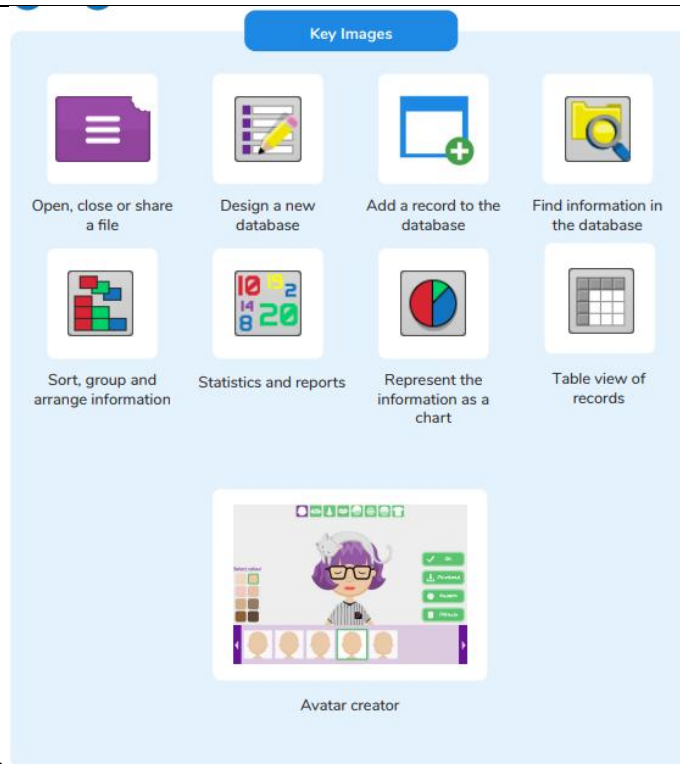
Key Images

Open, close or share a file

Design a new database

Add a record to the database

Find information in the database

10 19 2 14 8 20

Sort, group and arrange information

Statistics and reports

Represent the information as a chart

Table view of records

Avatar creator